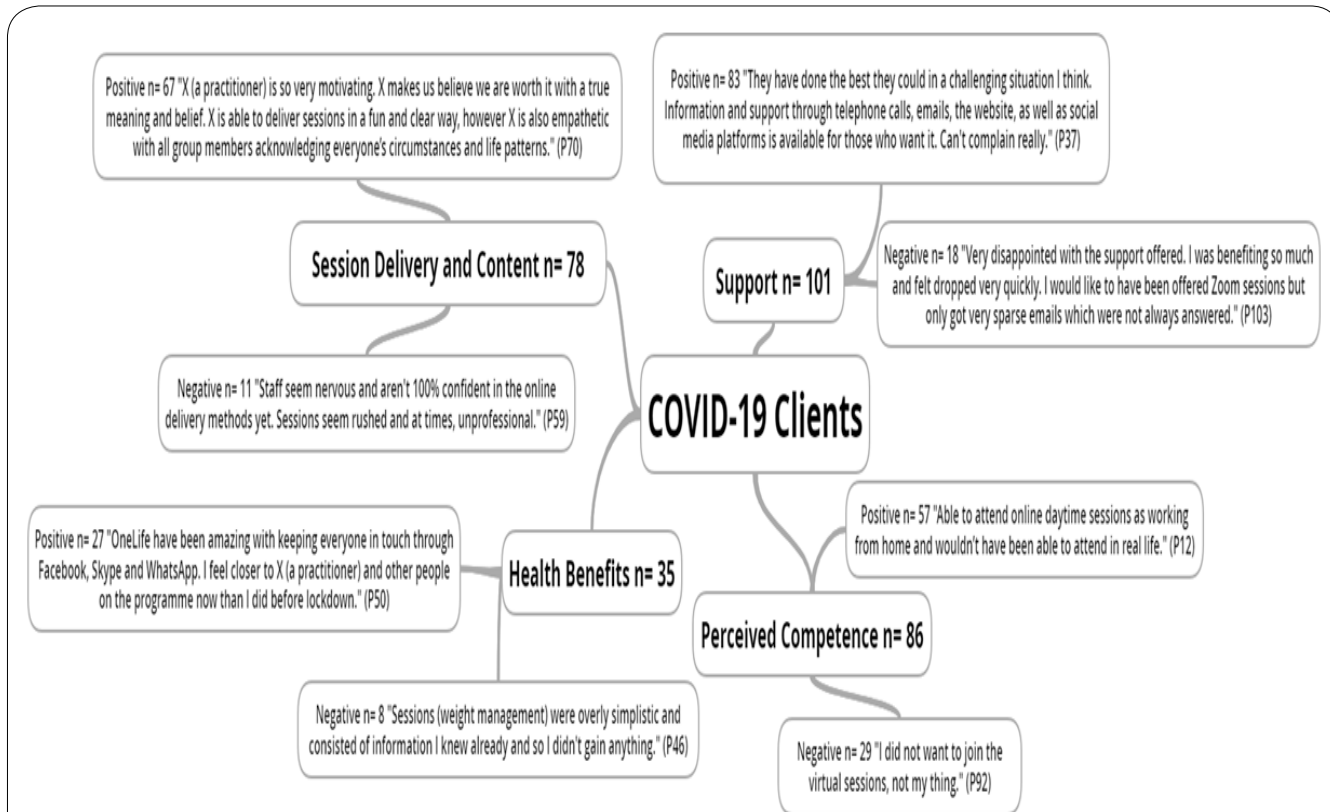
Positive n= 67 "X (a practitioner) is so very motivating. X makes us believe we are worth it with a true meaning and belief. X is able to deliver sessions in a fun and clear way, however X is also empathetic with all group members acknowledging everyone's circumstances and life patterns." (P70)

Positive n= 83 "They have done the best they could in a challenging situation I think. Information and support through telephone calls, emails, the website, as well as social media platforms is available for those who want it. Can't complain really." (P37)

Session Delivery and Content n= 78

Support n= 101

Negative n= 18 "Very disappointed with the support offered. I was benefiting so much and felt dropped very quickly. I would like to have been offered Zoom sessions but only got very sparse emails which were not always answered." (P103)

Negative n= 11 "Staff seem nervous and aren't 100% confident in the online delivery methods yet. Sessions seem rushed and at times, unprofessional." (P59)

COVID-19 Clients

Positive n= 57 "Able to attend online daytime sessions as working from home and wouldn't have been able to attend in real life." (P12)

Positive n= 27 "OneLife have been amazing with keeping everyone in touch through Facebook, Skype and WhatsApp. I feel closer to X (a practitioner) and other people on the programme now than I did before lockdown." (P50)

Health Benefits n= 35

Perceived Competence n= 86

Negative n= 8 "Sessions (weight management) were overly simplistic and consisted of information I knew already and so I didn't gain anything." (P46)

Negative n= 29 "I did not want to join the virtual sessions, not my thing." (P92)